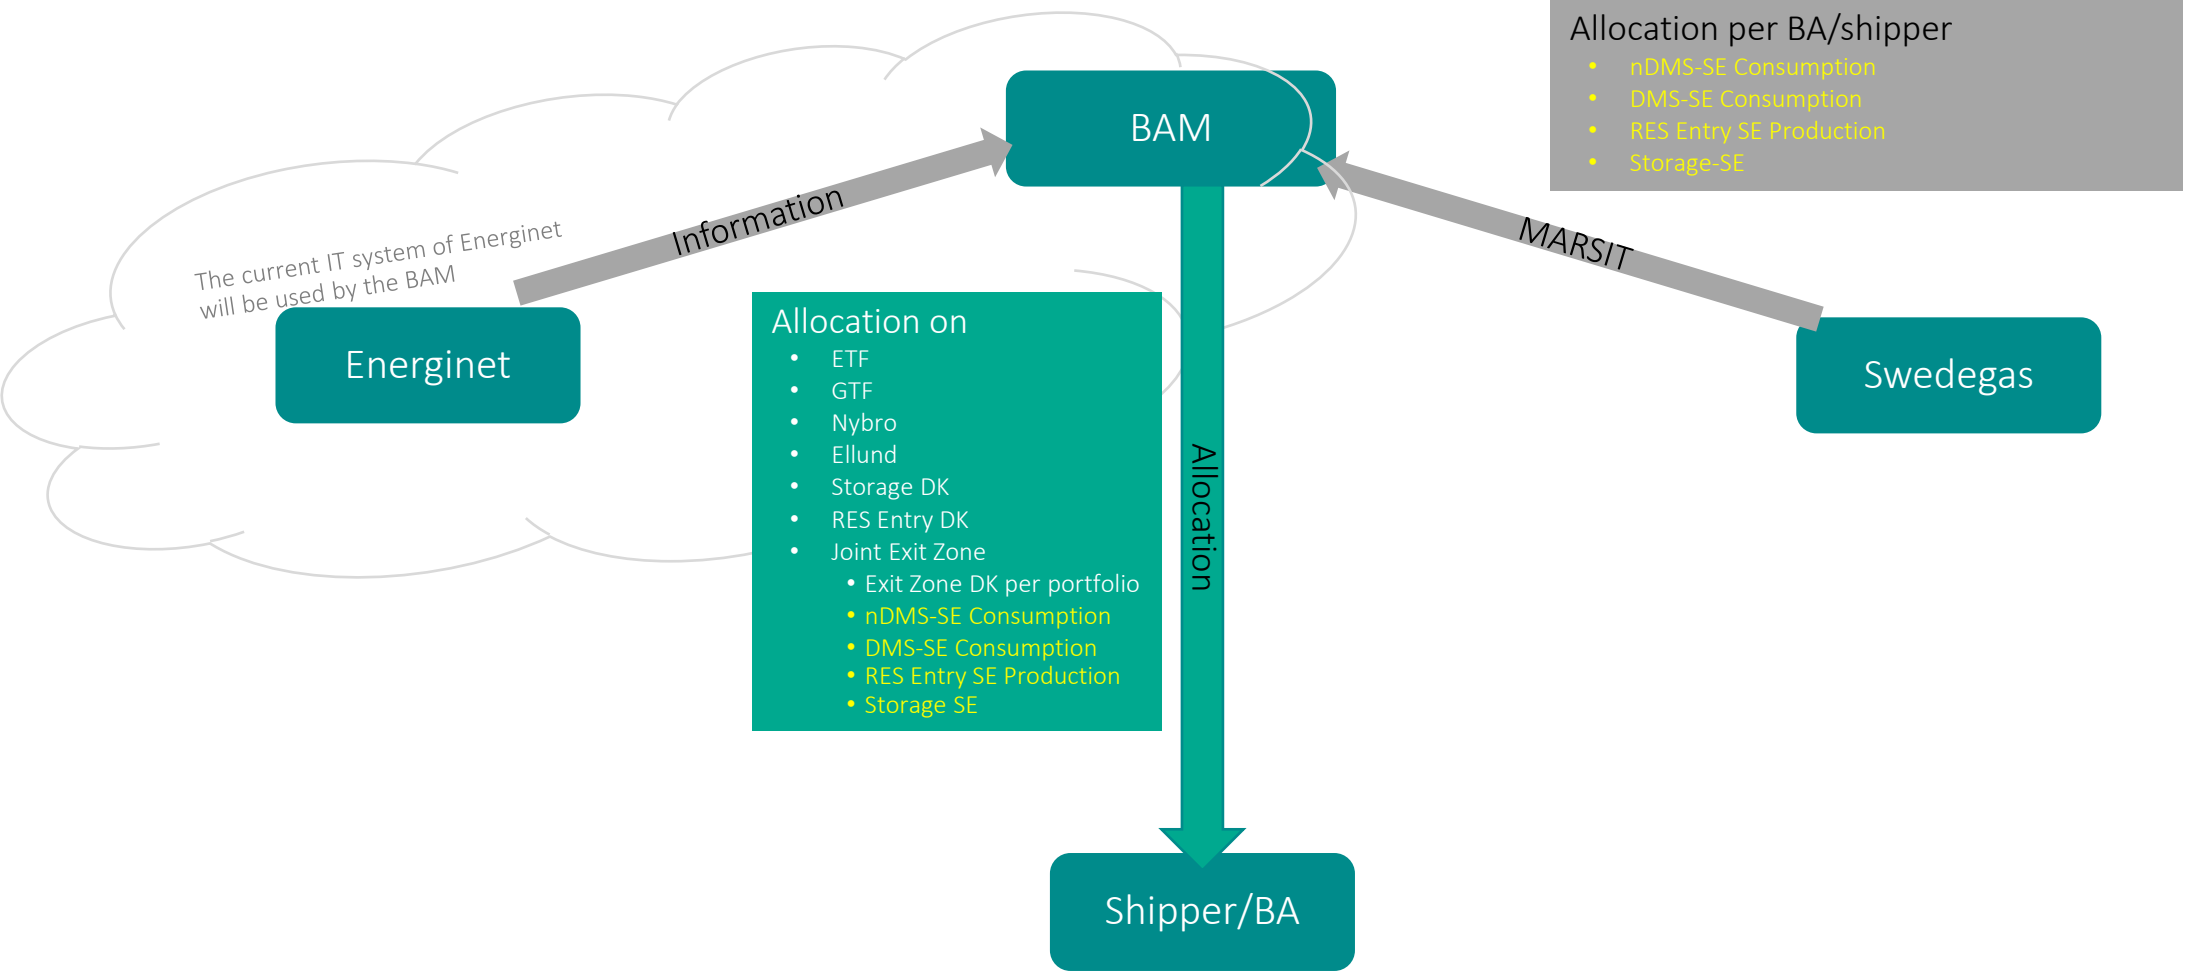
Allocation per BA/shipper
- nDMS-SE Consumption
- DMS-SE Consumption
- RES Entry SE Production
- Storage-SE

BAM

The current IT system of Energinet will be used by the BAM

Information

Energinet

MARSIT

Swedegas

Allocation on
- ETF
- GTF
- Nybro
- Ellund
- Storage DK
- RES Entry DK
- Joint Exit Zone
  - Exit Zone DK per portfolio
  - nDMS-SE Consumption
  - DMS-SE Consumption
  - RES Entry SE Production
  - Storage SE

Allocation

Shipper/BA